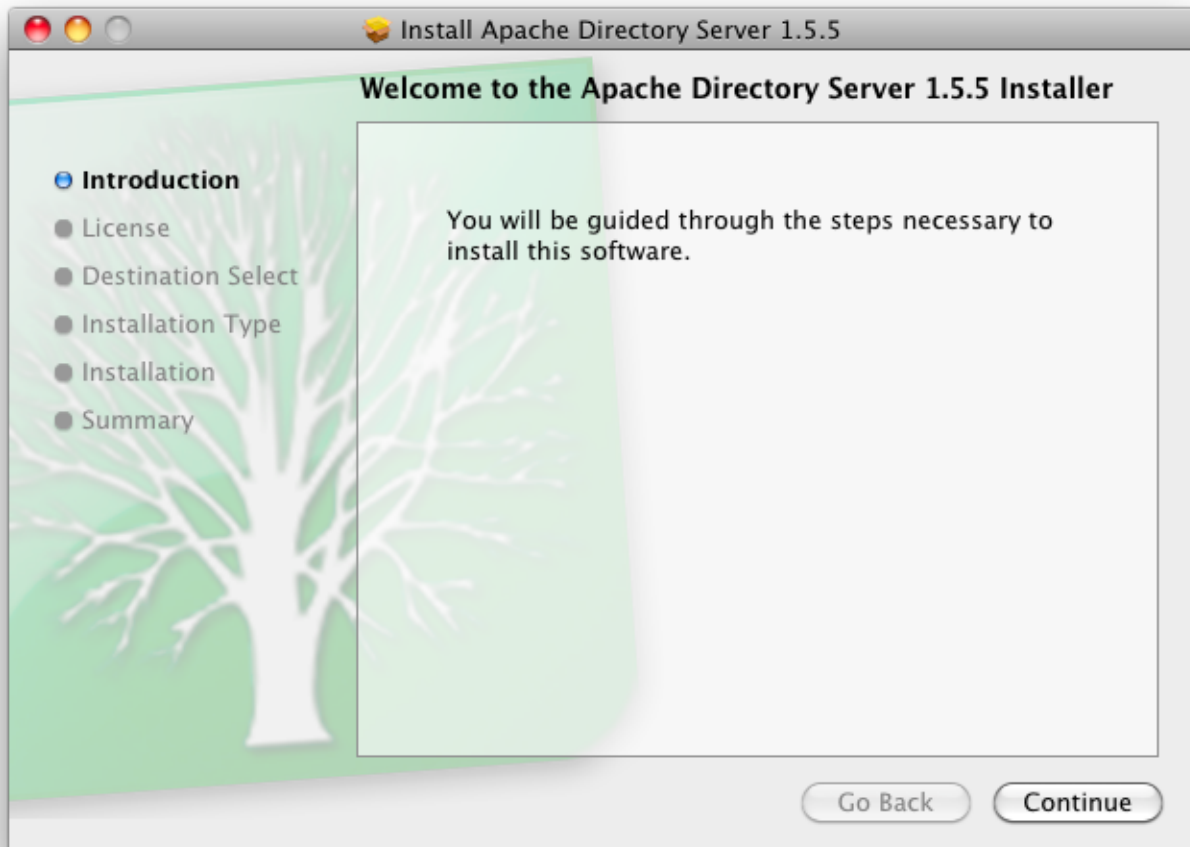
Install Apache Directory Server 1.5.5

Welcome to the Apache Directory Server 1.5.5 Installer

Introduction
License
Destination Select
Installation Type
Installation
Summary

You will be guided through the steps necessary to install this software.

Go Back
Continue